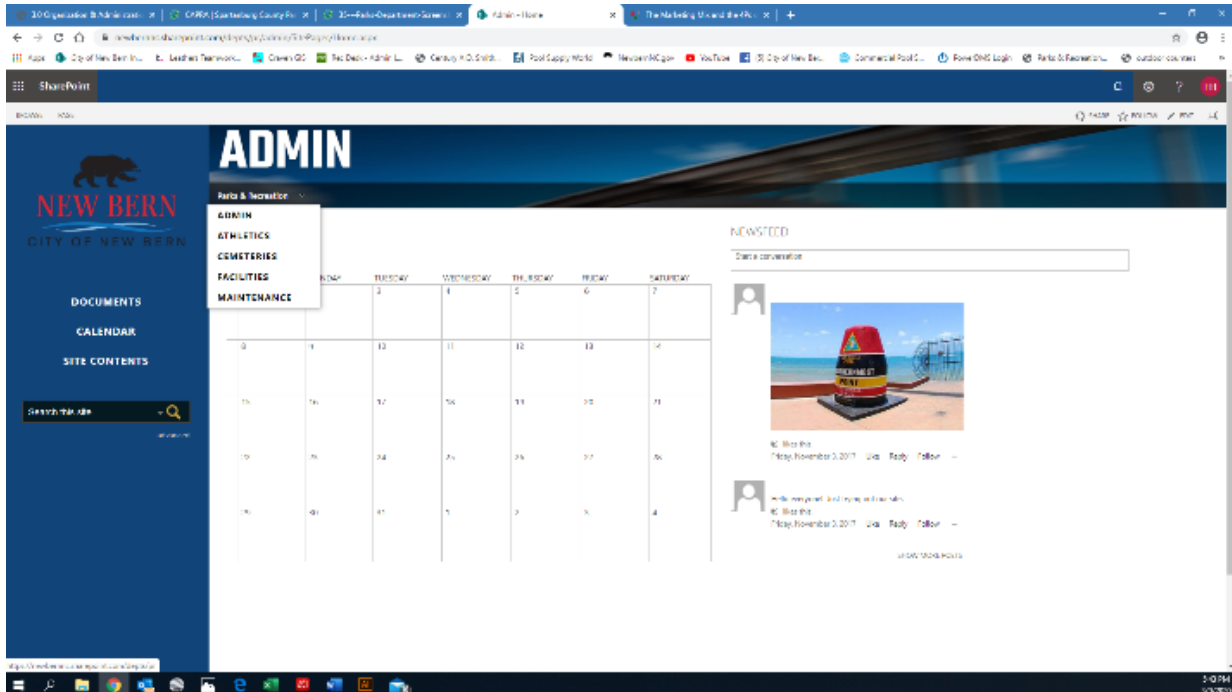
3.0 Organization & Administration × | CAPRA | Spartanburg County Pa × | 3.0—Parks-Department-Screen × | Admin - Home × | The Marketing Mix and the 4Ps × | +

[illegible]

Apps | City of New Bern In... | Leadhers Teamwork... | Craven GIS | Rec Desk - Admin L... | Century H.D. Smith... | Pool Supply World | NewbernNC.gov | YouTube | City of New Ber... | Commercial Pool S... | PowerDMS Login | Parks & Recreation... | outdoor counters

SharePoint

BROWSE PAGE

SHARE FOLLOW EDIT

ADMIN

Parks & Recreation
ADMIN
ATHLETICS
CEMETERIES
FACILITIES
MAINTENANCE

NEW BERN
CITY OF NEW BERN

DOCUMENTS
CALENDAR
SITE CONTENTS

Search this site

| | MONDAY | TUESDAY | WEDNESDAY | THURSDAY | FRIDAY | SATURDAY |
|---|---|---|---|---|---|---|
| | | 3 | 4 | 5 | 6 | 7 |
| 8 | 9 | 10 | 11 | 12 | 13 | 14 |
| 15 | 16 | 17 | 18 | 19 | 20 | 21 |
| 22 | 23 | 24 | 25 | 26 | 27 | 28 |
| 29 | 30 | 31 | 1 | 2 | 3 | 4 |

NEWSFEED
Start a conversation

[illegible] likes this
Friday, November 3, 2017 Like Reply Follow

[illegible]
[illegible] likes this
Friday, November 3, 2017 Like Reply Follow

SHOW MORE POSTS

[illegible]